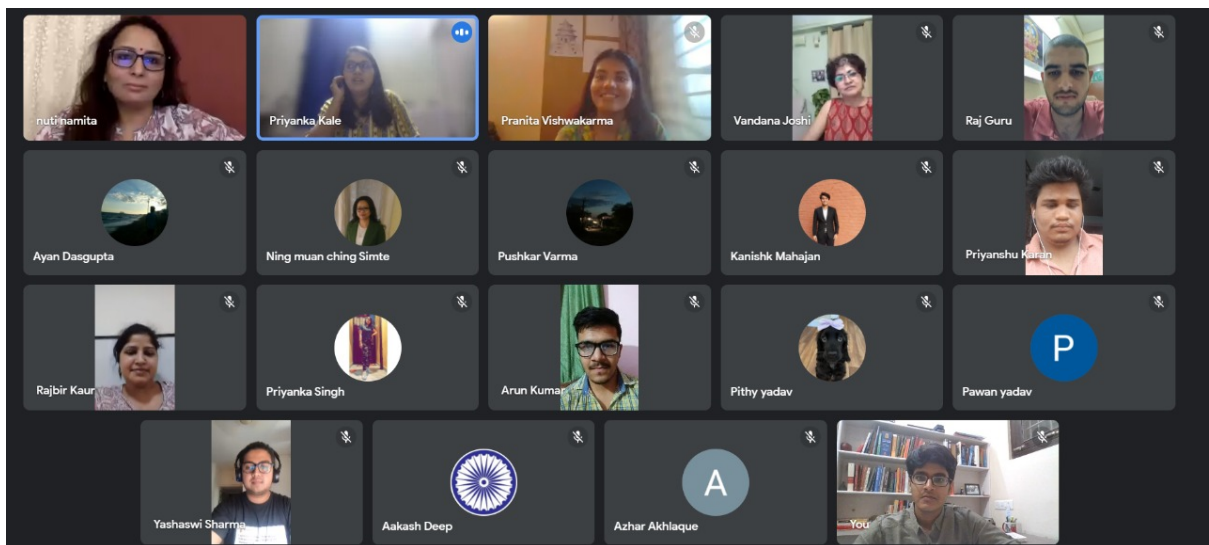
nuti namita
Priyanka Kale
Pranita Vishwakarma
Vandana Joshi
Raj Guru
Ayan Dasgupta
Ning muan ching Simte
Pushkar Varma
Kanishk Mahajan
Priyanshu Karan
Rajbir Kaur
Priyanka Singh
Arun Kumar
Pithy yadav
P
Pawan yadav
Yashaswi Sharma
Aakash Deep
A
Azhar Akhlaque
You